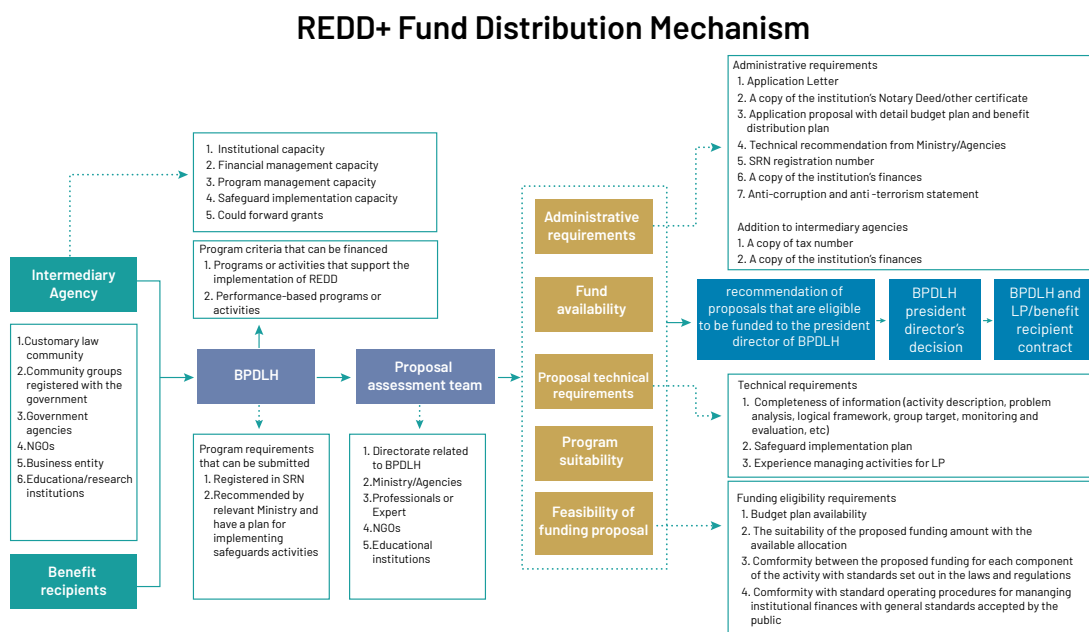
REDD+ Fund Distribution Mechanism

Intermediary Agency

1. Institutional capacity
2. Financial management capacity
3. Program management capacity
4. Safeguard implementation capacity
5. Could forward grants

Program criteria that can be financed
1. Programs or activities that support the implementation of REDD
2. Performance-based programs or activities

1.Customary law community
2.Community groups registered with the government
3.Government agencies
4.NGOs
5.Business entity
6.Educationa/research institutions

Benefit recipients

BPDLH

Proposal assessment team

Program requirements that can be submitted
1. Registered in SRN
2.Recommended by relevant Ministry and have a plan for implementing safeguards activities

1. Directorate related to BPDLH
2.Ministry/Agencies
3.Professionals or Expert
4.NGOs
5.Educational institutions

Administrative requirements

Fund availability

Proposal technical requirements

Program suitability

Feasibility of funding proposal

Administrative requirements
1. Application Letter
2. A copy of the institution's Notary Deed/other certificate
3. Application proposal with detail budget plan and benefit distribution plan
4. Technical recommendation from Ministry/Agencies
5. SRN registration number
6. A copy of the institution's finances
7. Anti-corruption and anti -terrorism statement

Addition to intermediary agencies
1. A copy of tax number
2. A copy of the institution's finances

recommendation of proposals that are eligible to be funded to the president director of BPDLH

BPDLH president director's decision

BPDLH and LP/benefit recipient contract

Technical requirements
1. Completeness of information (activity description, problem analysis, logical framework, group target, monitoring and evaluation, etc)
2. Safeguard implementation plan
3. Experience managing activities for LP

Funding eligibility requirements
1. Budget plan availability
2. The suitability of the proposed funding amount with the available allocation
3. Comformity between the proposed funding for each component of the activity with standards set out in the laws and regulations
4. Comformity with standard operating procedures for mananging institutional finances with general standards accepted by the public